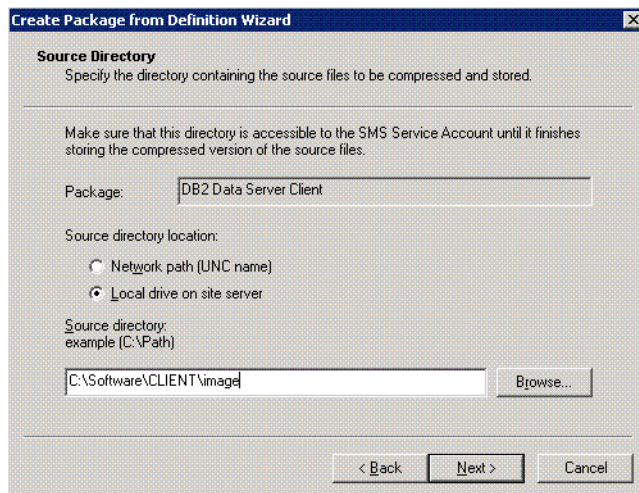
Create Package from Definition Wizard

Source Directory
Specify the directory containing the source files to be compressed and stored.

Make sure that this directory is accessible to the SMS Service Account until it finishes storing the compressed version of the source files.

Package: DB2 Data Server Client

Source directory location:

Network path (UNC name)

Local drive on site server

Source directory:
example (C:\Path)

C:\Software\CLIENT\image

Browse...

< Back

Next >

Cancel